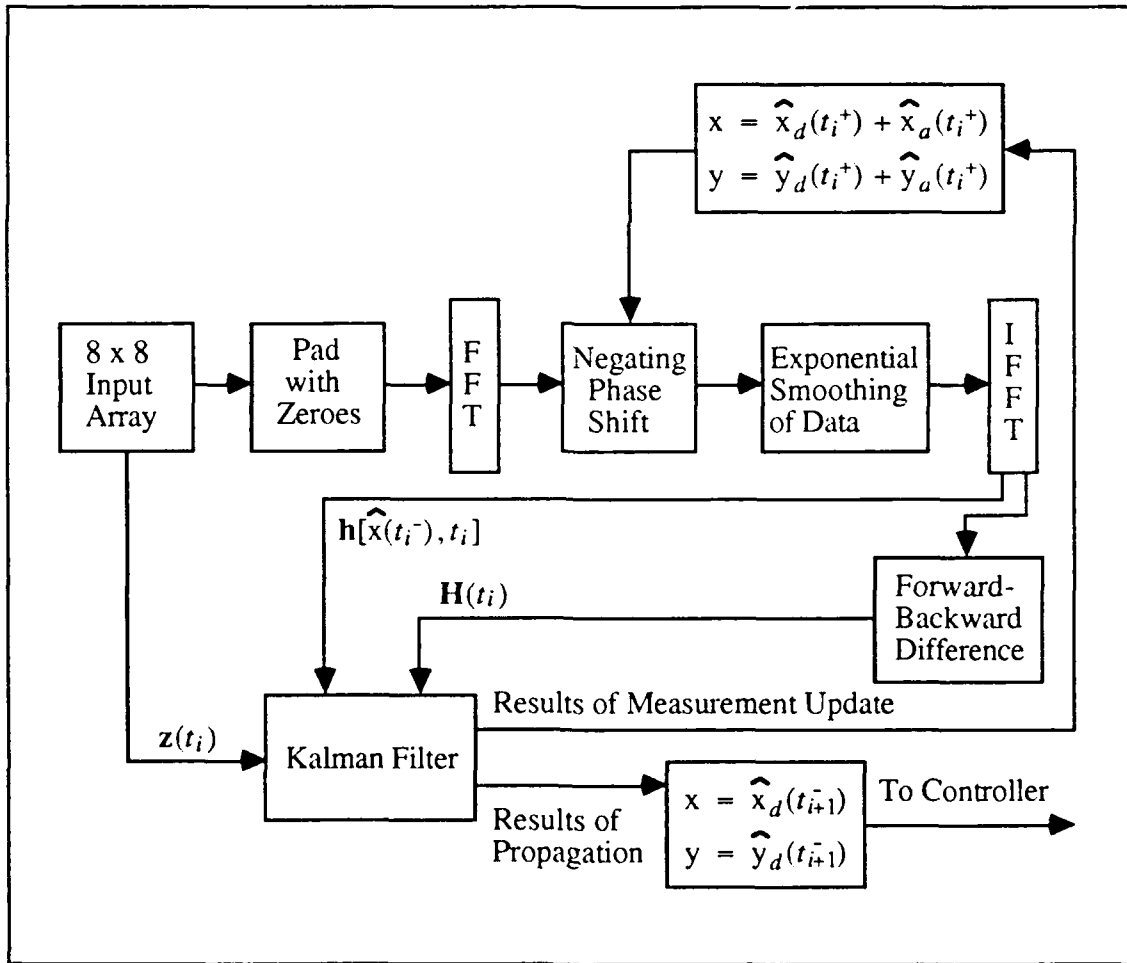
$x = \hat{x}_d(t_i^+) + \hat{x}_a(t_i^+)$
$y = \hat{y}_d(t_i^+) + \hat{y}_a(t_i^+)$

8 x 8 Input Array

Pad with Zeroes

F F T

Negating Phase Shift

Exponential Smoothing of Data

I F F T

$\mathbf{h}[\hat{x}(t_i^-), t_i]$

Forward-Backward Difference

$\mathbf{H}(t_i)$

Results of Measurement Update

$\mathbf{z}(t_i)$

Kalman Filter

$x = \hat{x}_d(t_{i+1}^-)$
$y = \hat{y}_d(t_{i+1}^-)$

To Controller

Results of Propagation